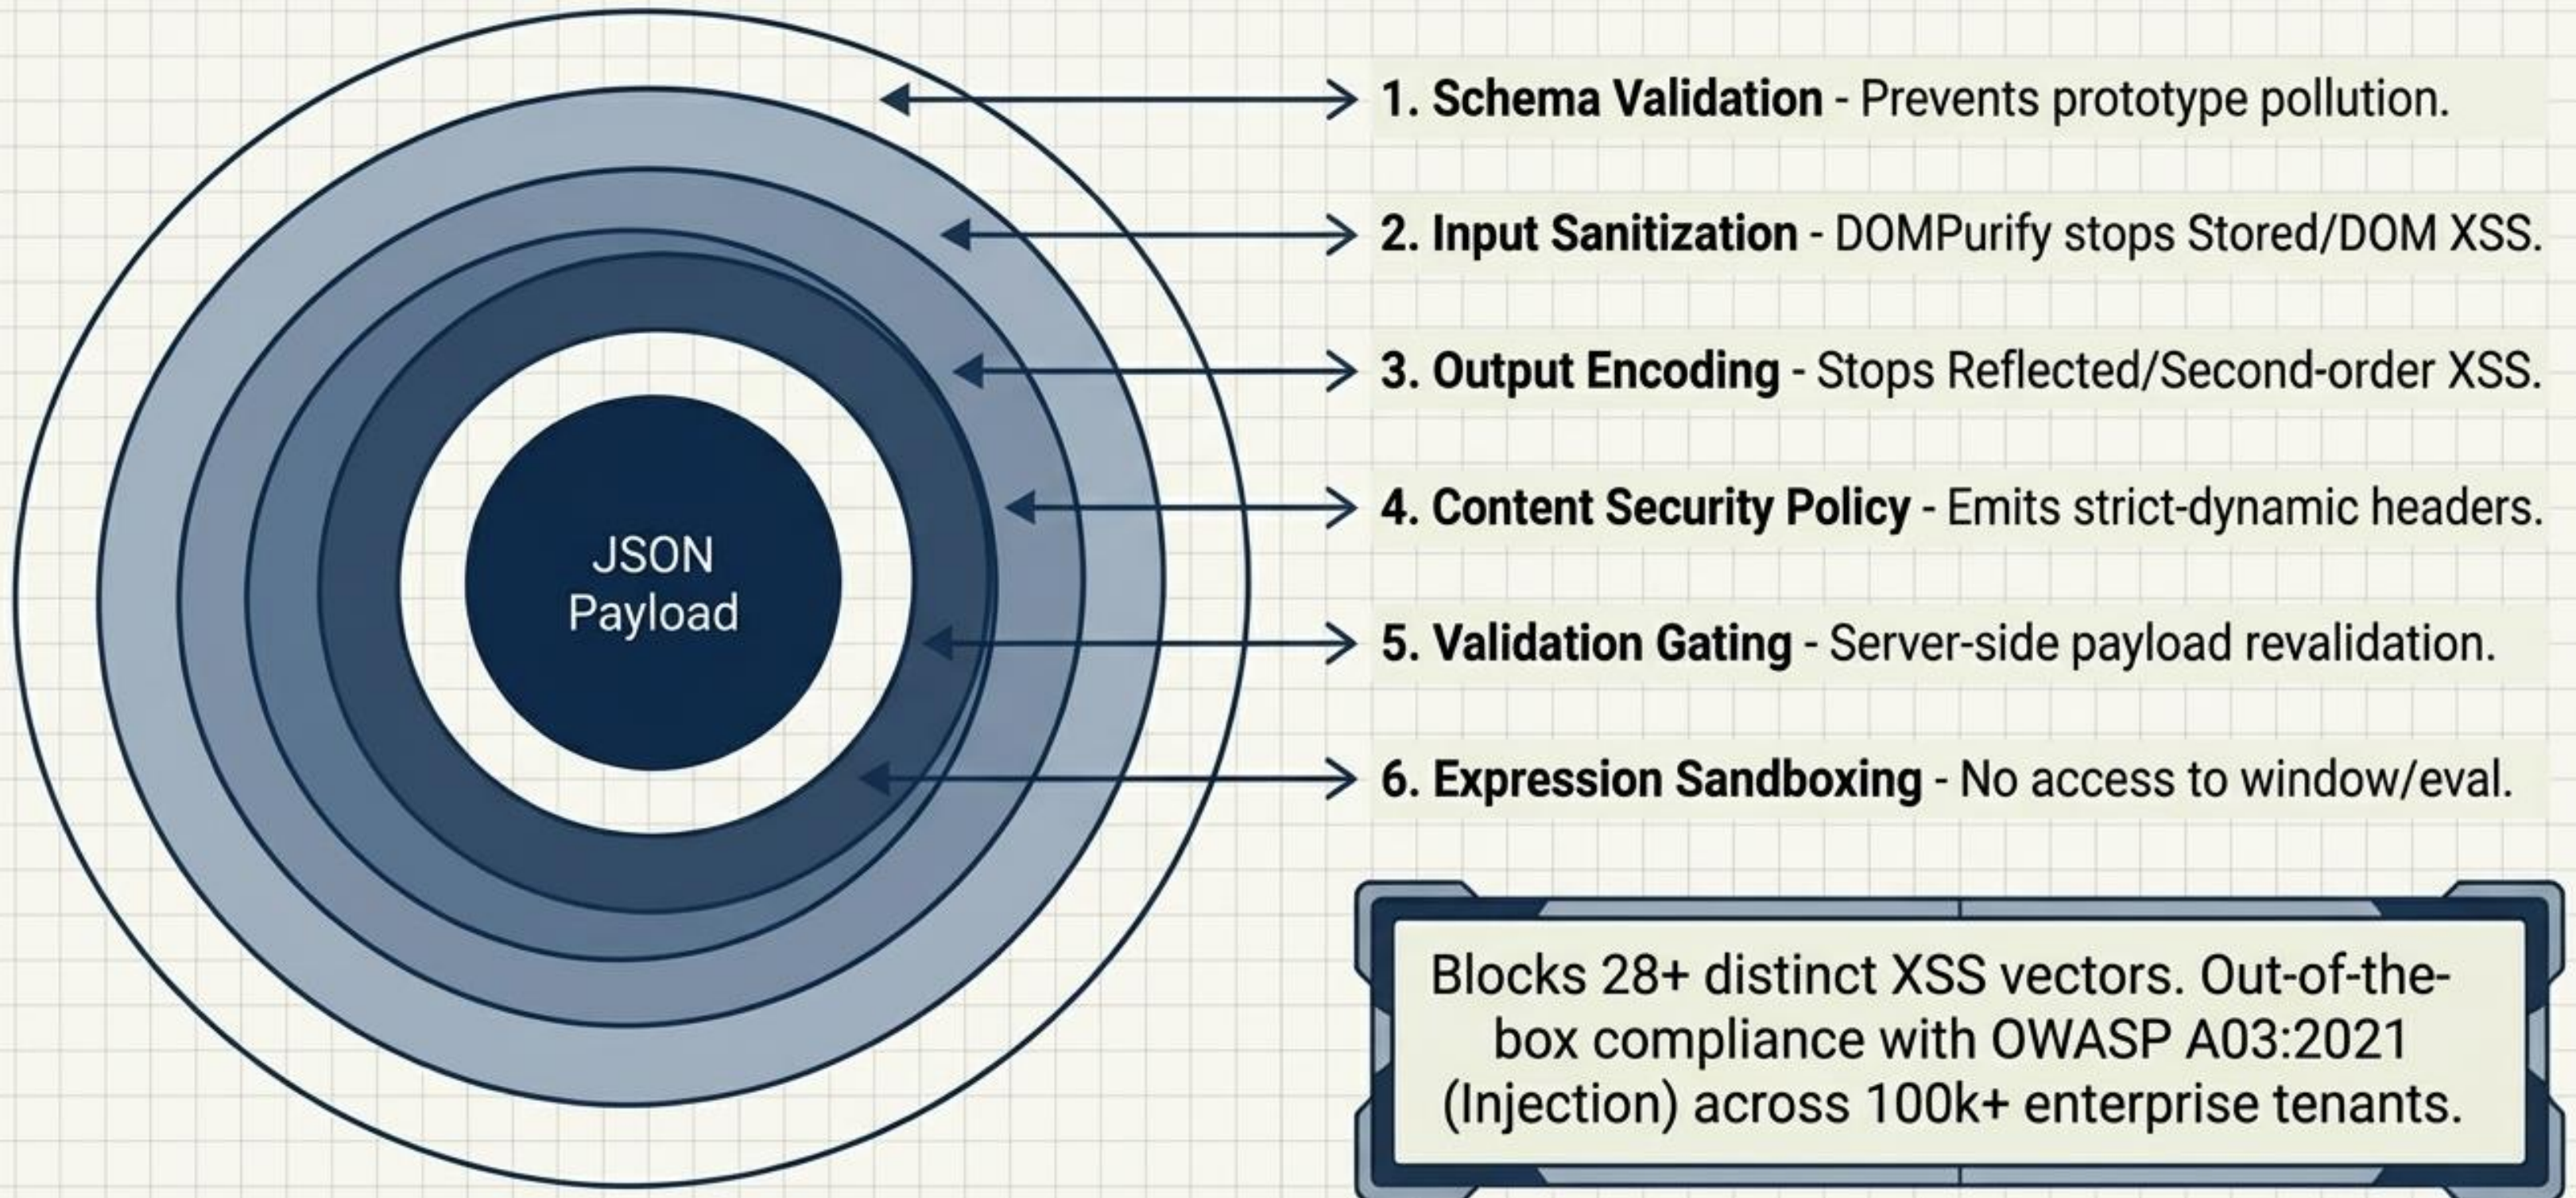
JSON
Payload

1. Schema Validation - Prevents prototype pollution.

2. Input Sanitization - DOMPurify stops Stored/DOM XSS.

3. Output Encoding - Stops Reflected/Second-order XSS.

4. Content Security Policy - Emits strict-dynamic headers.

5. Validation Gating - Server-side payload revalidation.

6. Expression Sandboxing - No access to window/eval.

Blocks 28+ distinct XSS vectors. Out-of-the-box compliance with OWASP A03:2021 (Injection) across 100k+ enterprise tenants.